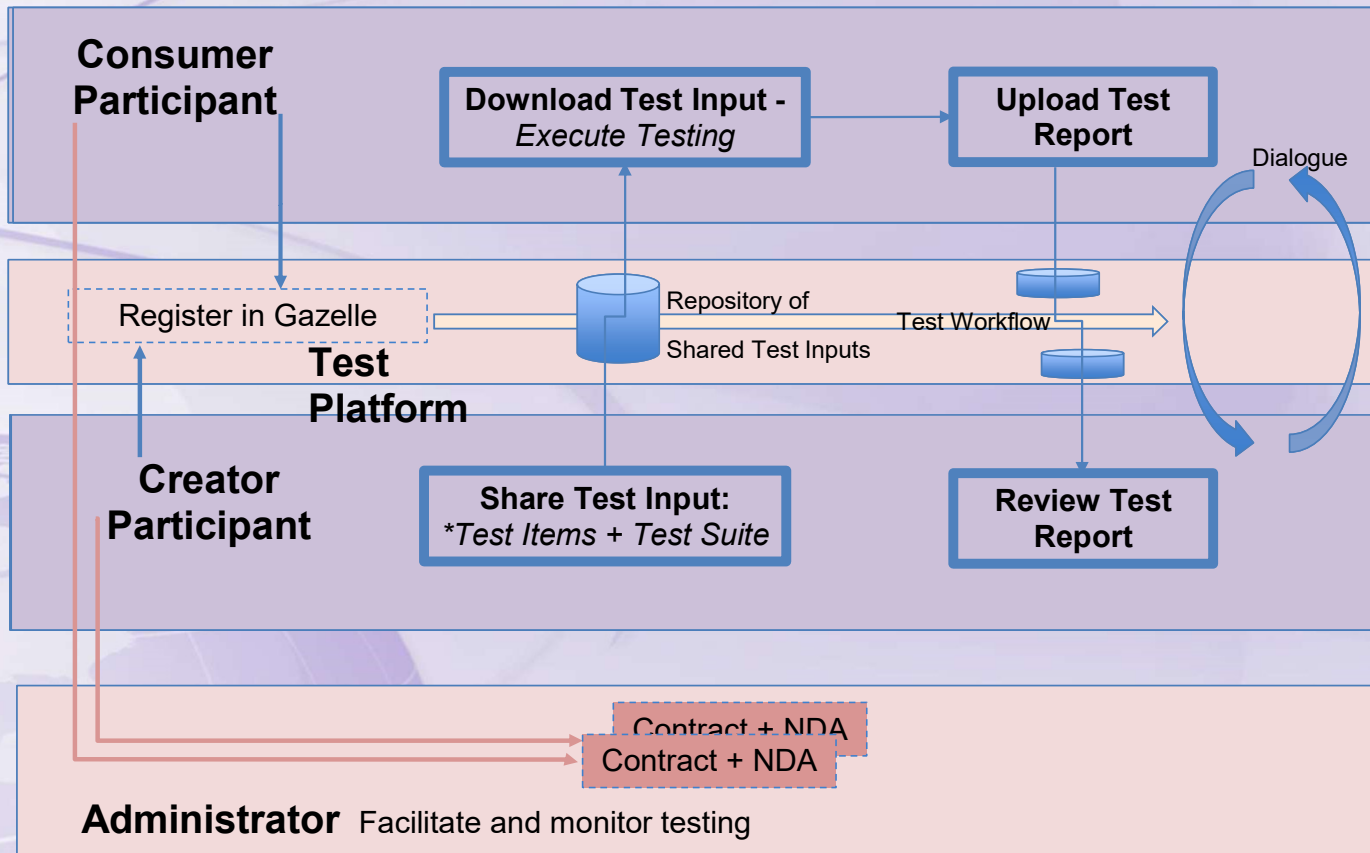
Consumer Participant

Download Test Input - *Execute Testing*

Upload Test Report

Dialogue

Register in Gazelle

Repository of

Test Workflow

Shared Test Inputs

Test Platform

Creator Participant

Share Test Input: *\*Test Items + Test Suite*

Review Test Report

Contract + NDA

Contract + NDA

Administrator Facilitate and monitor testing